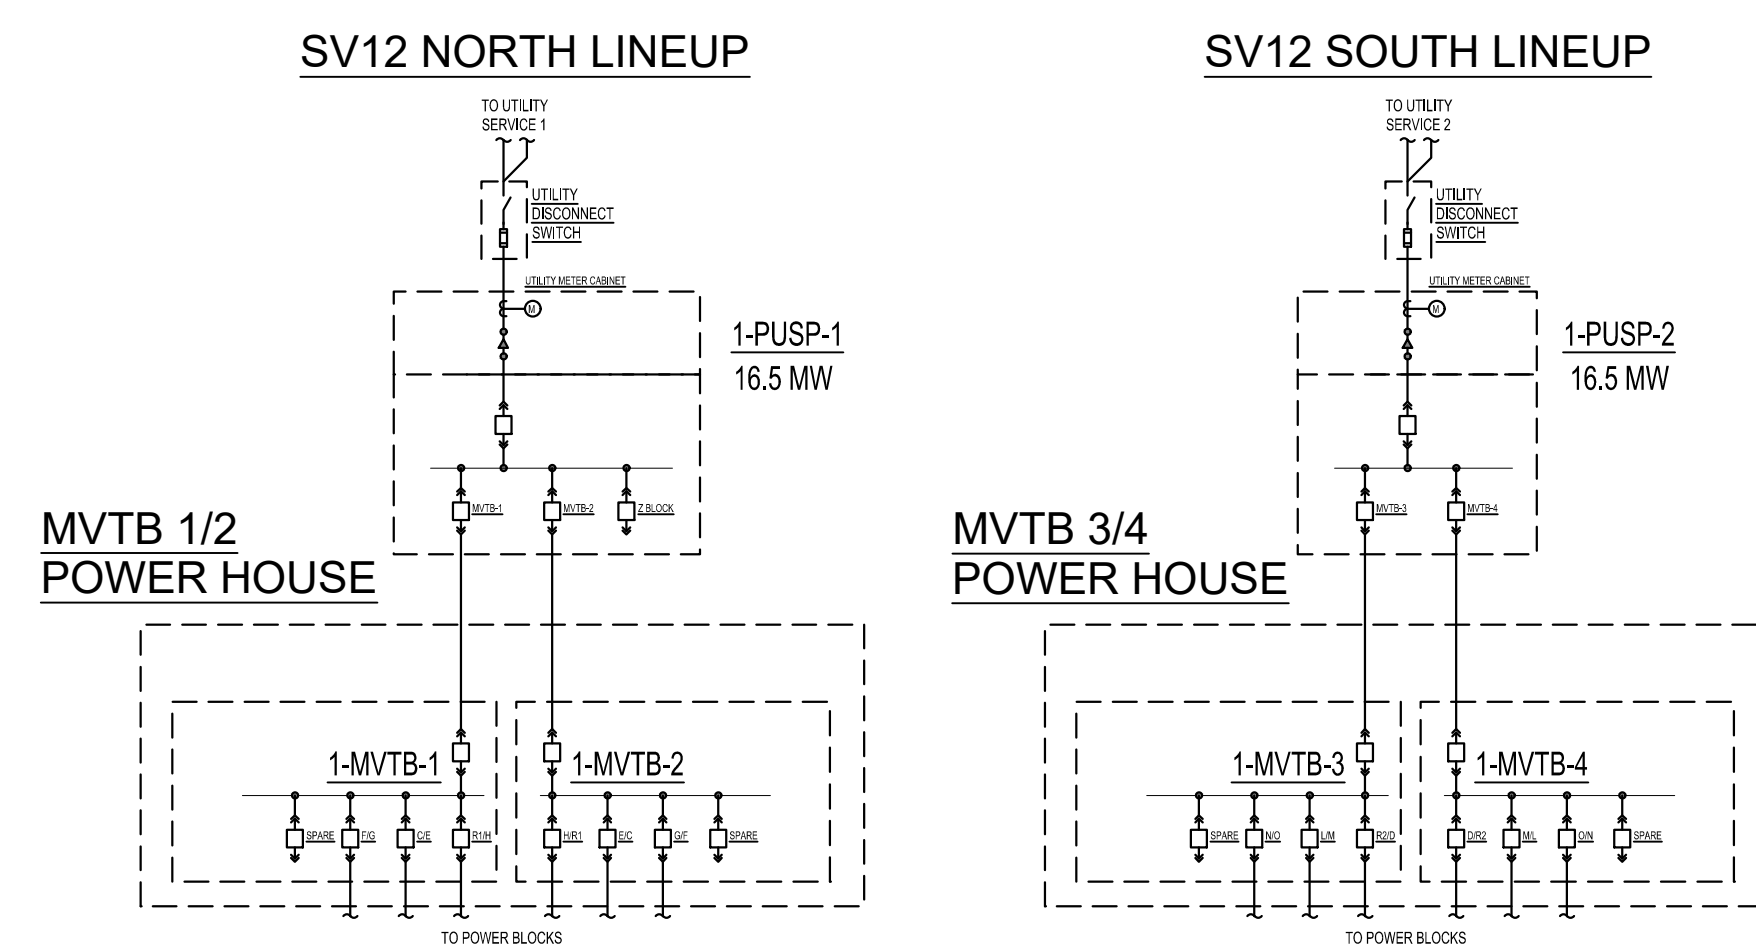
SV12 NORTH LINEUP

TO UTILITY SERVICE 1

UTILITY DISCONNECT SWITCH

UTILITY METER CABINET

M

1-PUSP-1
16.5 MW

MVTB-1
MVTB-2
Z BLOCK

MVTB 1/2
POWER HOUSE

1-MVTB-1
1-MVTB-2

SPARE
F/G
C/E
R1/H
H/R1
E/C
G/F
SPARE

TO POWER BLOCKS

SV12 SOUTH LINEUP

TO UTILITY SERVICE 2

UTILITY DISCONNECT SWITCH

UTILITY METER CABINET

M

1-PUSP-2
16.5 MW

MVTB-3
MVTB-4

MVTB 3/4
POWER HOUSE

1-MVTB-3
1-MVTB-4

SPARE
N/O
L/M
R2/D
D/R2
M/L
O/N
SPARE

TO POWER BLOCKS